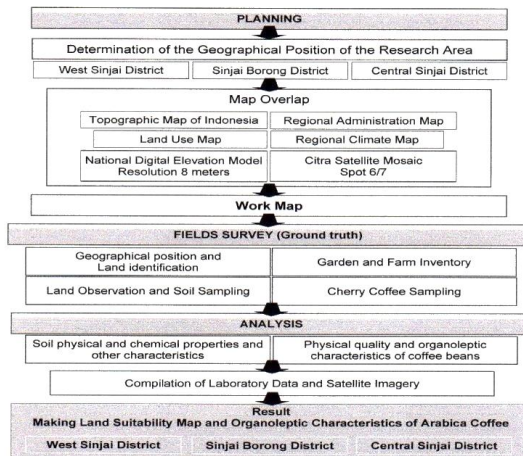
PLANNING

Determination of the Geographical Position of the Research Area

West Sinjai District | Sinjai Borong District | Central Sinjai District

Map Overlap

Topographic Map of Indonesia | Regional Administration Map

Land Use Map | Regional Climate Map

National Digital Elevation Model Resolution 8 meters | Citra Satellite Mosaic Spot 6/7

Work Map

FIELDS SURVEY (Ground truth)

Geographical position and Land identification | Garden and Farm Inventory

Land Observation and Soil Sampling | Cherry Coffee Sampling

ANALYSIS

Soil physical and chemical properties and other characteristics | Physical quality and organoleptic characteristics of coffee beans

Compilation of Laboratory Data and Satellite Imagery

Result
Making Land Suitability Map and Organoleptic Characteristics of Arabica Coffee

West Sinjai District | Sinjai Borong District | Central Sinjai District